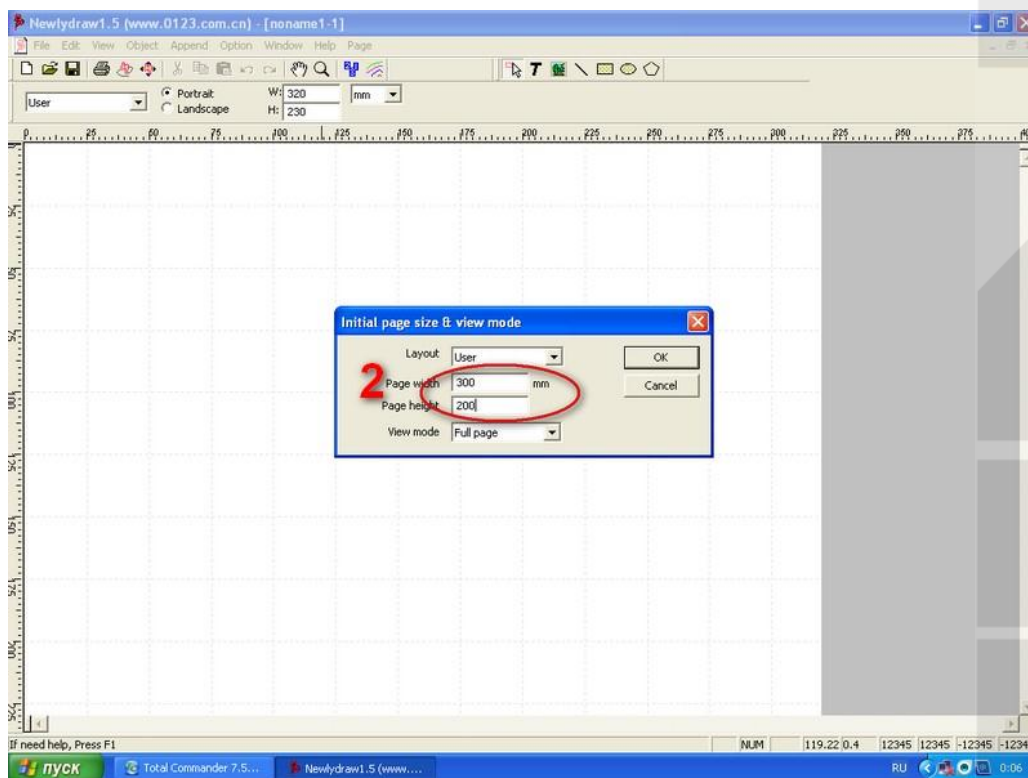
Newlydraw1.5 (www.0123.com.cn) - [noname1-1]

File Edit View Object Append Option Window Help Page

User
Portrait
Landscape
W: 320
H: 230
mm

0 25 50 75 100 125 150 175 200 225 250 275 300 325 350 375

25
50
75
100
125
150
175
200
225

Initial page size & view mode

Layout User
2
Page width 300 mm
Page height 200
View mode Full page
OK
Cancel

If need help, Press F1
NUM
119.22 0.4
12345 12345 -12345 -1234

пуск
Total Commander 7.5...
Newlydraw1.5 (www....
RU
0:06